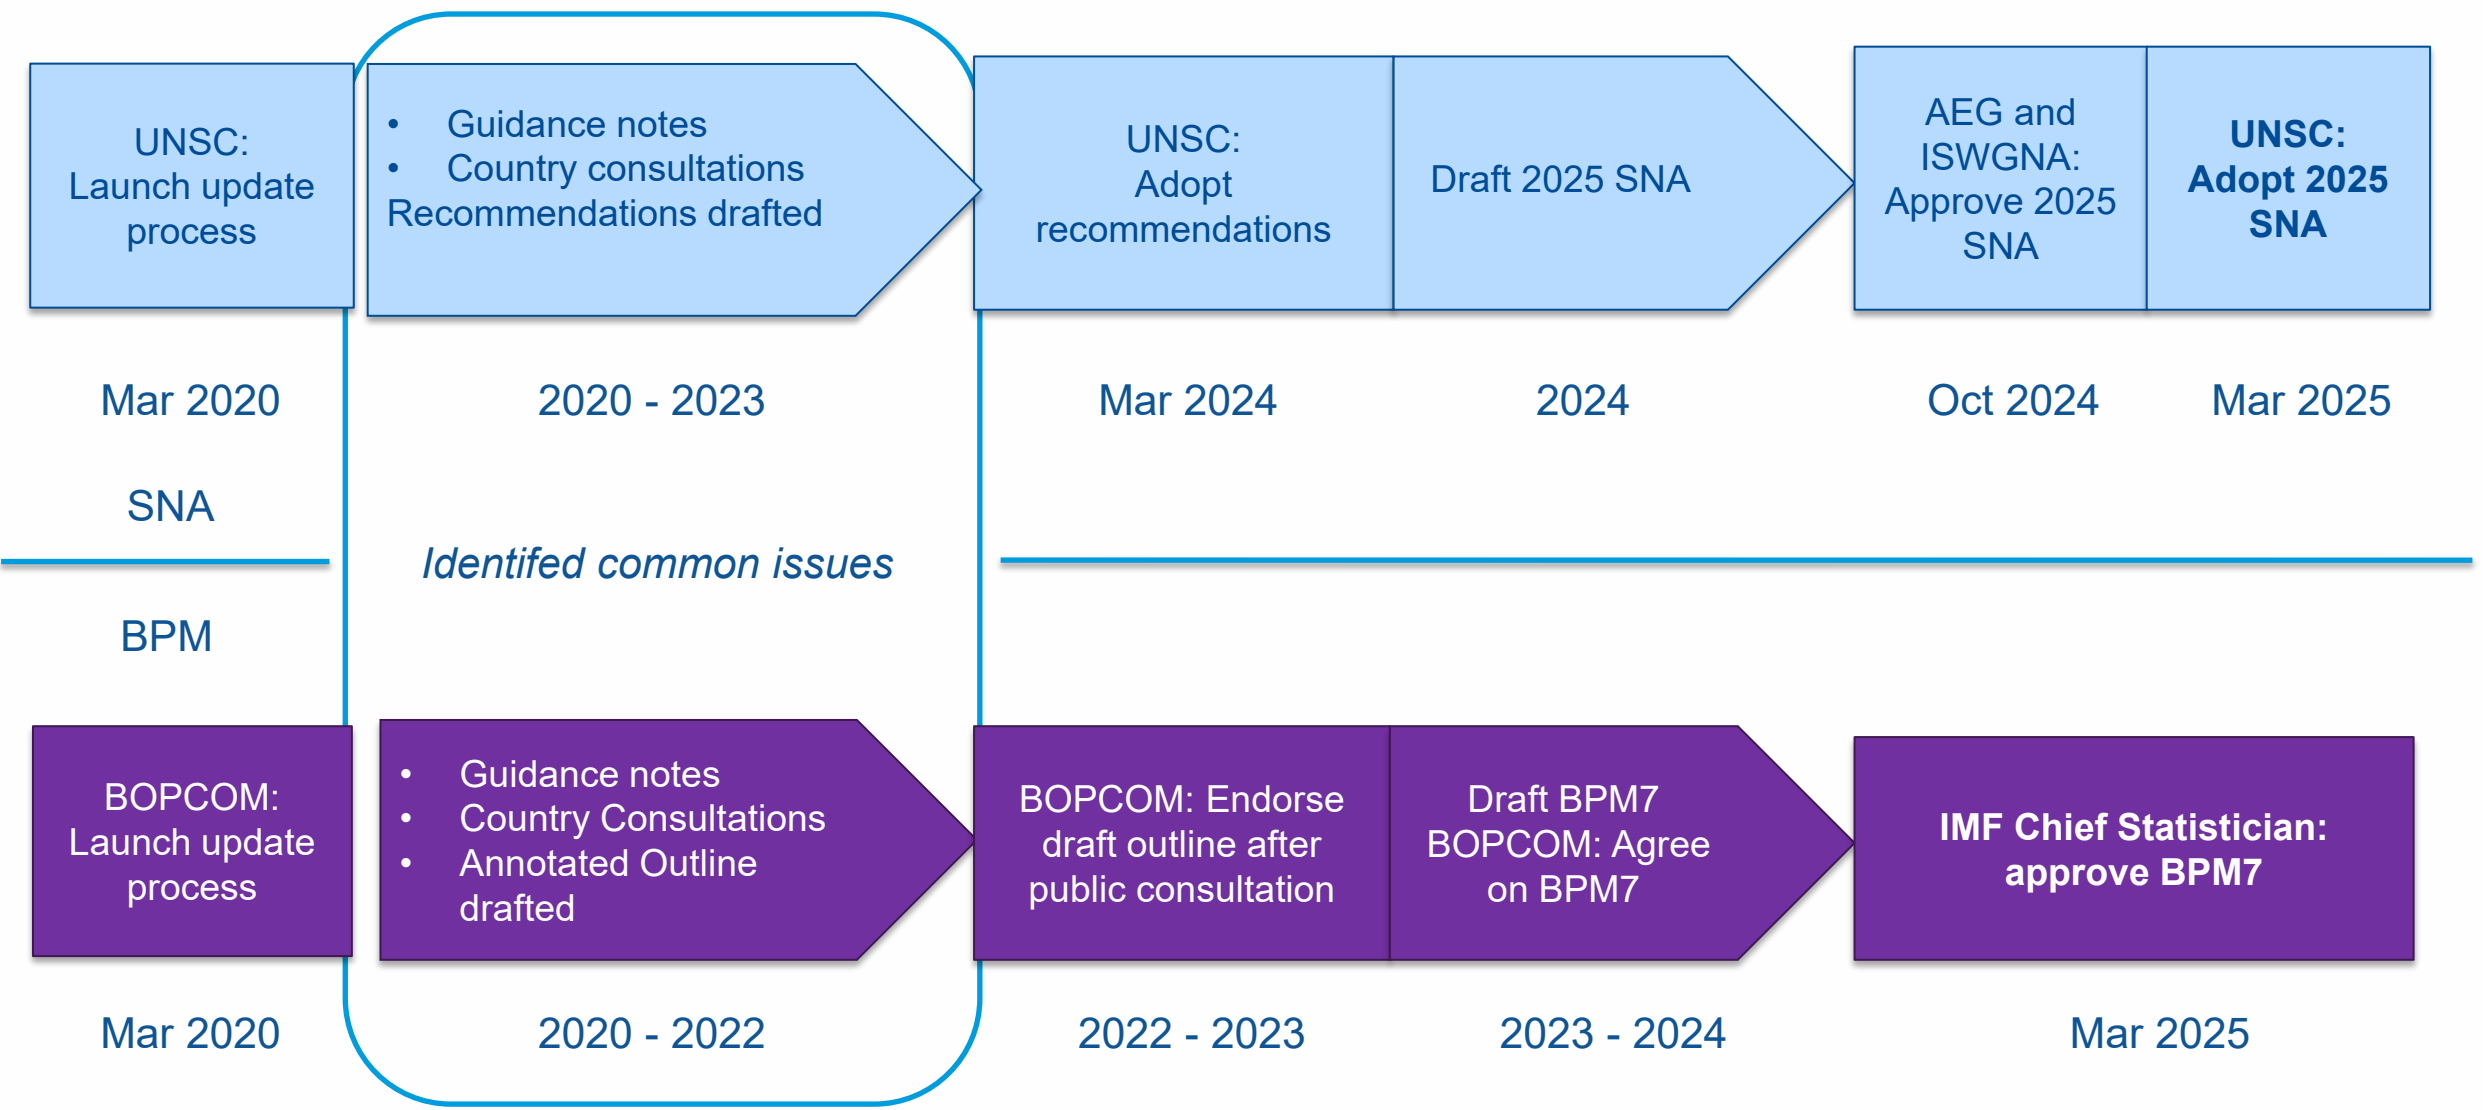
UNSC: Launch update process

- Guidance notes
- Country consultations

Recommendations drafted

UNSC: Adopt recommendations

Draft 2025 SNA

AEG and ISWGNA: Approve 2025 SNA

**UNSC: Adopt 2025 SNA**

Mar 2020

2020 - 2023

Mar 2024

2024

Oct 2024

Mar 2025

SNA

*Identifed common issues*

BPM

BOPCOM: Launch update process

- Guidance notes
- Country Consultations
- Annotated Outline drafted

BOPCOM: Endorse draft outline after public consultation

Draft BPM7 BOPCOM: Agree on BPM7

**IMF Chief Statistician: approve BPM7**

Mar 2020

2020 - 2022

2022 - 2023

2023 - 2024

Mar 2025